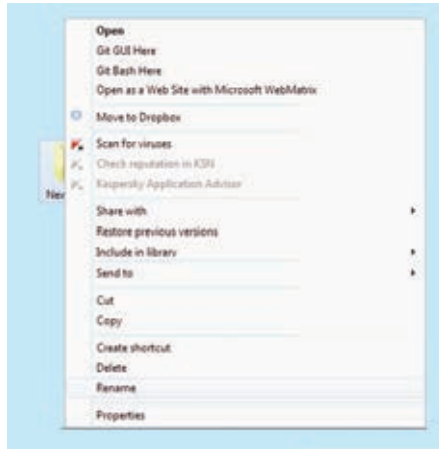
Open
Git GUI Here
Git Bash Here
Open as a Web Site with Microsoft WebMatrix
Move to Dropbox
Scan for viruses
Check reputation in KSN
Kaspersky Application Advisor
Share with
Restore previous versions
Include in library
Send to
Cut
Copy
Create shortcut
Delete
Rename
Properties
Ne